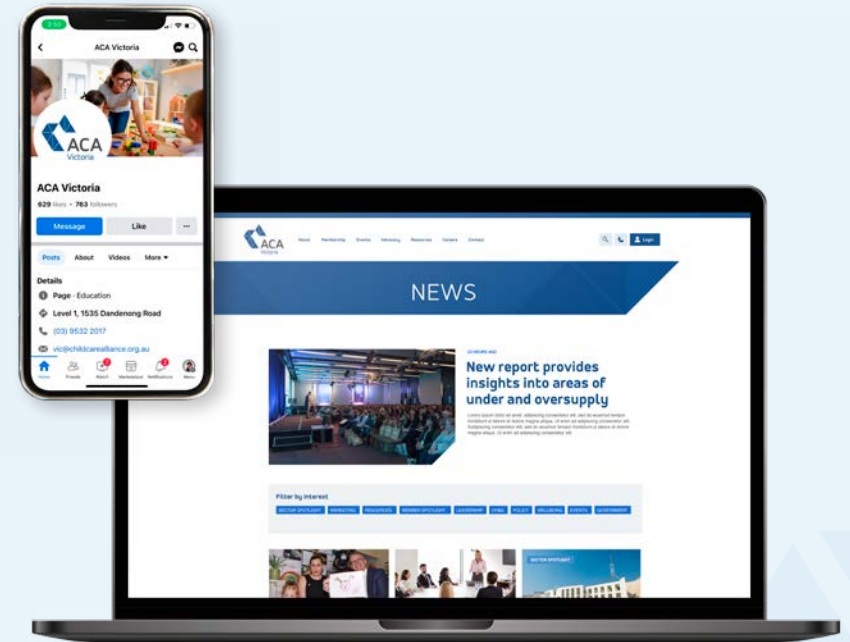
ACA Victoria

ACA Victoria

ACA Victoria
629 likes • 763 followers

Message
Like
···

Posts
About
Videos
More ▾

Details

Page · Education

Level 1, 1535 Dandenong Road

(03) 9532 2017

vic@childcarealliance.org.au

Home
Friends
Watch
Marketplace
Notifications
Menu

ACA Victoria

Home
Membership
Events
Advocacy
Resources
Careers
Contact

Login

NEWS

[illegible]

New report provides insights into areas of under and oversupply

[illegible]

Filter by interest

SECTOR SPOTLIGHT
MARKETING
RESOURCES
MEMBER SPOTLIGHT
LEADERSHIP
CHILD
POLICY
WELLBEING
EVENTS
GOVERNMENT

SECTOR SPOTLIGHT